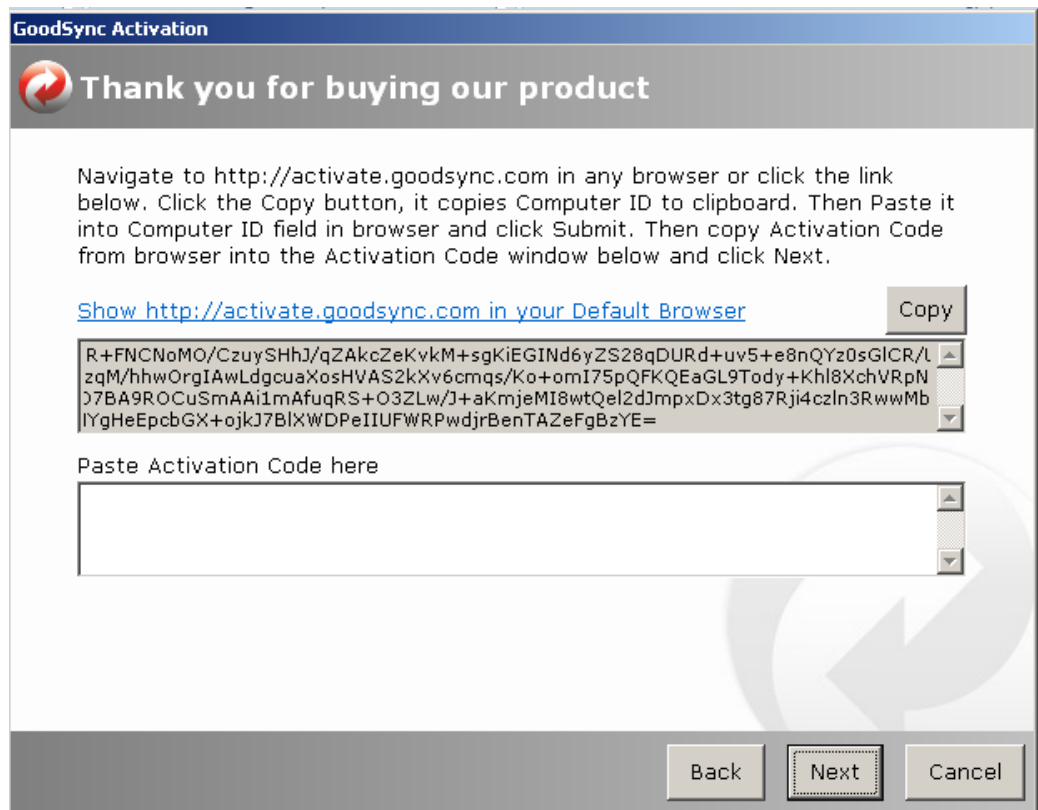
GoodSync Activation

Thank you for buying our product

Navigate to http://activate.goodsync.com in any browser or click the link below. Click the Copy button, it copies Computer ID to clipboard. Then Paste it into Computer ID field in browser and click Submit. Then copy Activation Code from browser into the Activation Code window below and click Next.

Show http://activate.goodsync.com in your Default Browser

Copy

R+FNCNoMO/CzuySHhJ/qZAkcZeKvkM+sgKiEGINd6yZS28qDURd+uv5+e8nQYz0sGlCR/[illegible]
zqM/hhwOrgIAwLdgcuaXosHVAS2kXv6cmqs/Ko+omI75pQFKQEaGL9Tody+Khl8XchVRpN
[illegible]7BA9ROCuSmAAi1mAfuqRS+O3ZLw/J+aKmjeMI8wtQel2dJmpxDx3tg87Rji4czln3RwwMb
lYgHeEpcbGX+ojkJ7BlXWDPeIIUFWRPwdjrBenTAZeFgBzYE=

Paste Activation Code here

Back Next Cancel